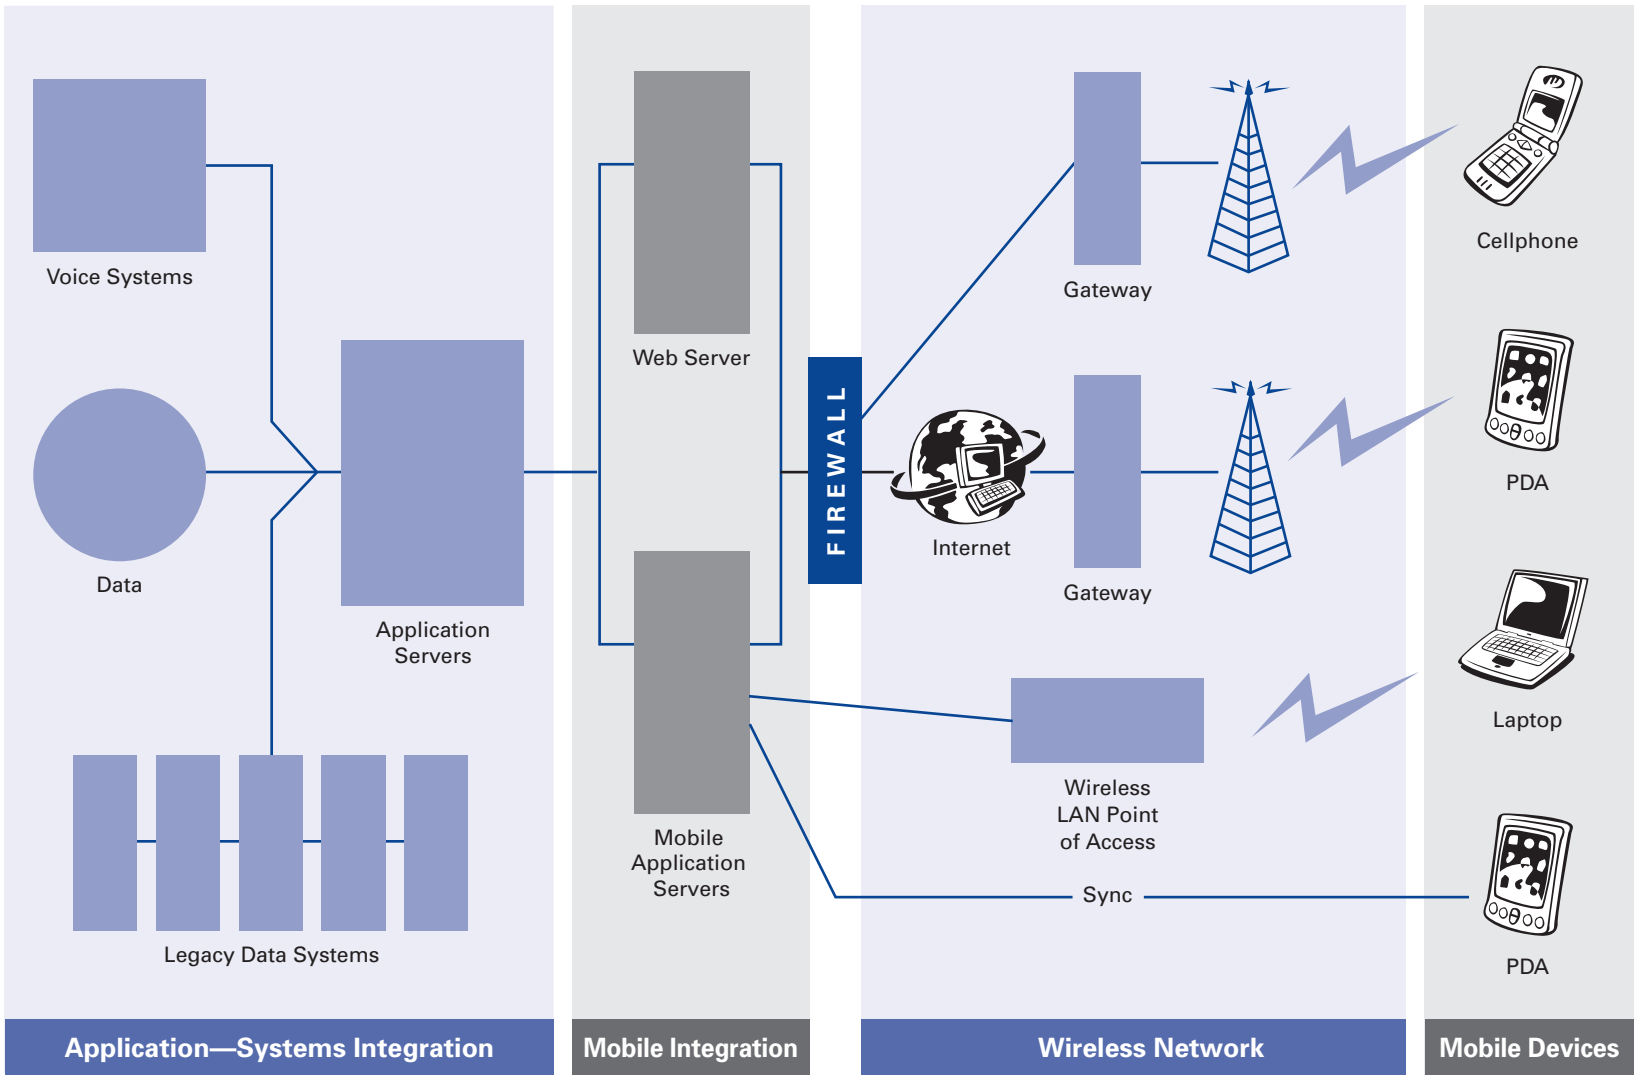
Voice Systems

Data

Application Servers

Legacy Data Systems

Web Server

Mobile Application Servers

FIREWALL

Internet

Gateway

Gateway

Wireless LAN Point of Access

Sync

Cellphone

PDA

Laptop

PDA

Application—Systems Integration

Mobile Integration

Wireless Network

Mobile Devices